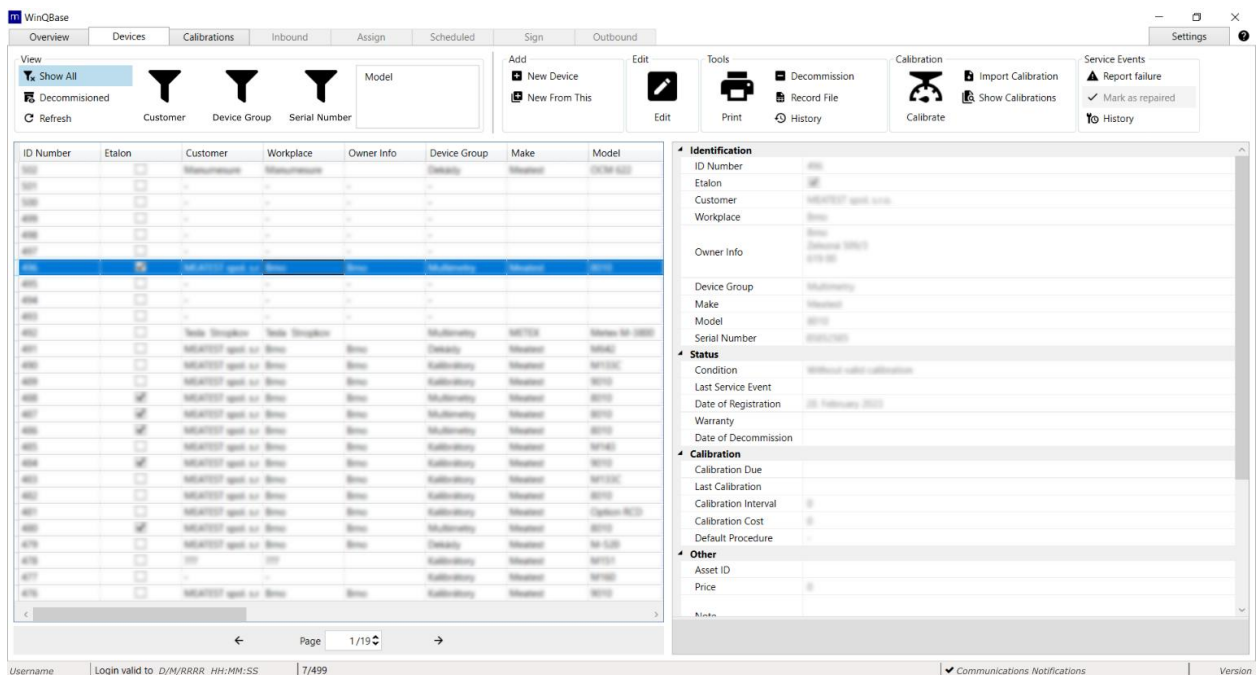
WinQBase

Overview | Devices | Calibrations | Inbound | Assign | Scheduled | Sign | Outbound | Settings

View
Show All
Decommisioned
Refresh
Customer
Device Group
Serial Number
Model

Add
New Device
New From This

Edit
Edit

Tools
Print
Decommission
Record File
History

Calibration
Calibrate
Import Calibration
Show Calibrations

Service Events
Report failure
Mark as repaired
History

| ID Number | Etalon | Customer | Workplace | Owner Info | Device Group | Make | Model |
|---|---|---|---|---|---|---|---|
| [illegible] | | Teda Stropkov | Teda Stropkov | | Multimetry | METEX | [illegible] |

← Page 1/19 →

Identification
ID Number
Etalon
Customer
Workplace
Owner Info
Device Group
Make
Model
Serial Number
Status
Condition
Last Service Event
Date of Registration
Warranty
Date of Decommission
Calibration
Calibration Due
Last Calibration
Calibration Interval
Calibration Cost
Default Procedure
Other
Asset ID
Price
Note

Username | Login valid to D/M/RRRR HH:MM:SS | 7/499 | Communications Notifications | Version